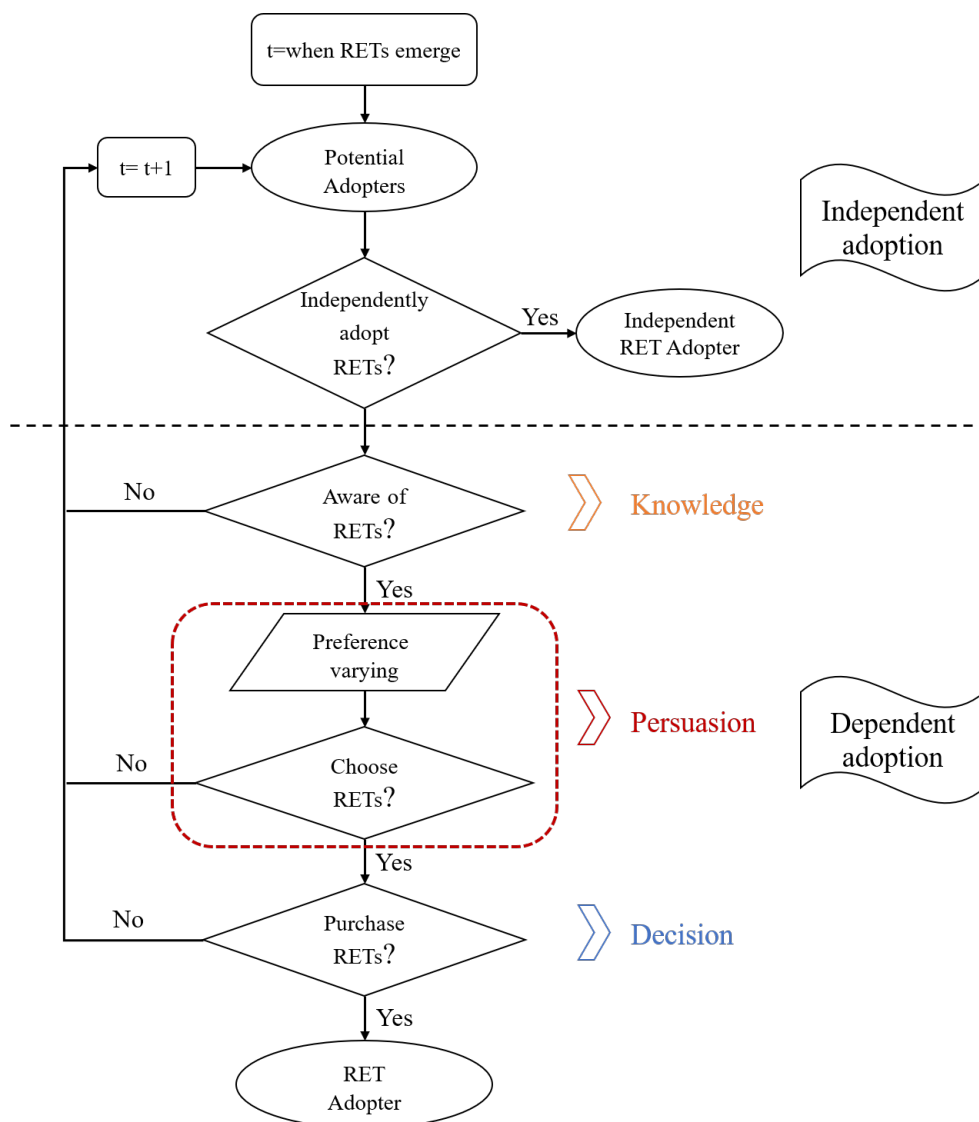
t=when RETs emerge

t= t+1

Potential Adopters

Independent adoption

Independently adopt RETs?

Yes

Independent RET Adopter

No

Aware of RETs?

Knowledge

Yes

Preference varying

Persuasion

Dependent adoption

No

Choose RETs?

Yes

No

Purchase RETs?

Decision

Yes

RET Adopter